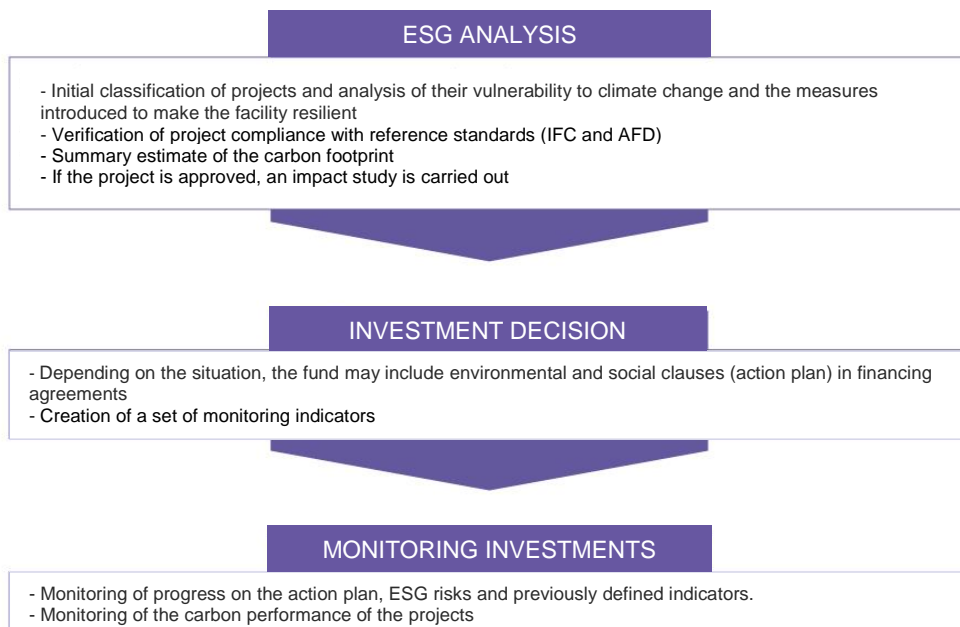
ESG ANALYSIS

- Initial classification of projects and analysis of their vulnerability to climate change and the measures introduced to make the facility resilient
- Verification of project compliance with reference standards (IFC and AFD)
- Summary estimate of the carbon footprint
- If the project is approved, an impact study is carried out

INVESTMENT DECISION

- Depending on the situation, the fund may include environmental and social clauses (action plan) in financing agreements
- Creation of a set of monitoring indicators

MONITORING INVESTMENTS

- Monitoring of progress on the action plan, ESG risks and previously defined indicators.
- Monitoring of the carbon performance of the projects